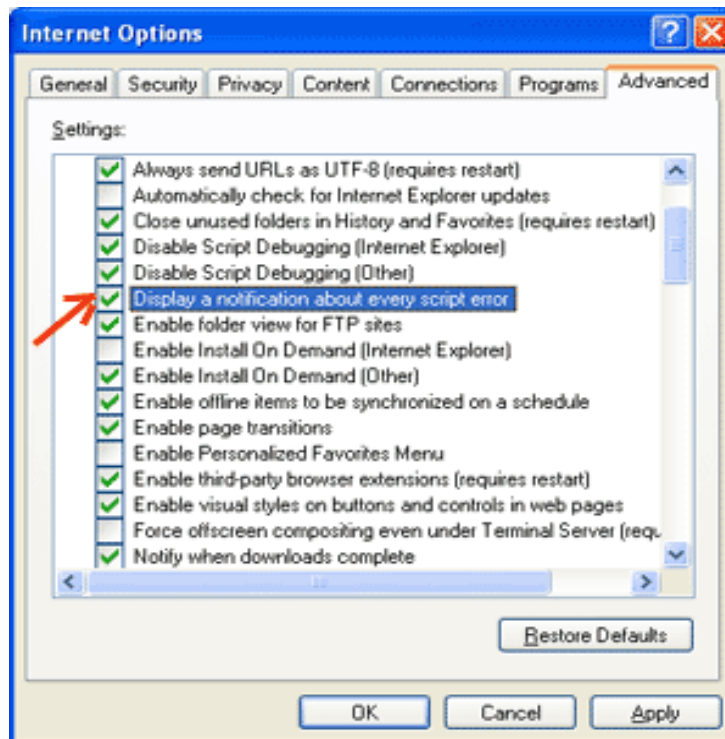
Internet Options

General Security Privacy Content Connections Programs Advanced

Settings:

Always send URLs as UTF-8 (requires restart)
Automatically check for Internet Explorer updates
Close unused folders in History and Favorites (requires restart)
Disable Script Debugging (Internet Explorer)
Disable Script Debugging (Other)
Display a notification about every script error
Enable folder view for FTP sites
Enable Install On Demand (Internet Explorer)
Enable Install On Demand (Other)
Enable offline items to be synchronized on a schedule
Enable page transitions
Enable Personalized Favorites Menu
Enable third-party browser extensions (requires restart)
Enable visual styles on buttons and controls in web pages
Force offscreen compositing even under Terminal Server (requ
Notify when downloads complete

Restore Defaults

OK Cancel Apply